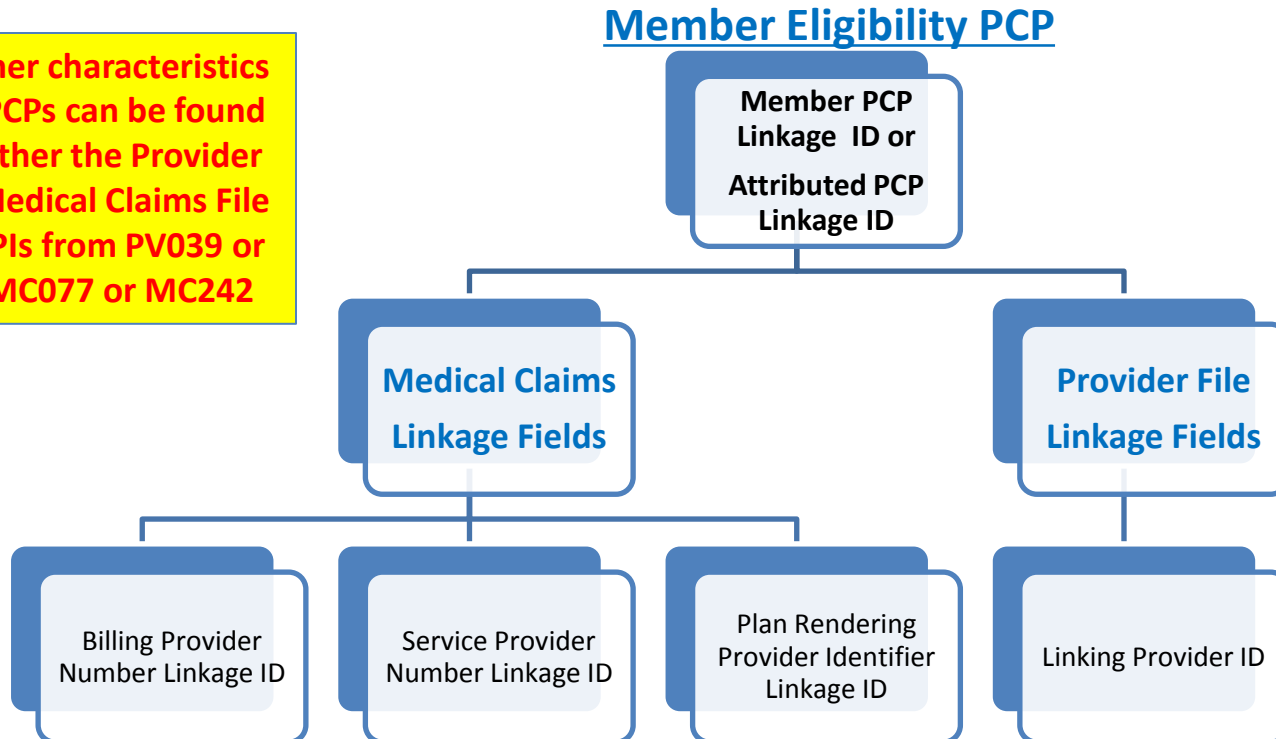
her characteristics
PCPs can be found
ther the Provider
edical Claims File
PIs from PV039 or
MC077 or MC242

Member Eligibility PCP

Member PCP Linkage ID or Attributed PCP Linkage ID

Medical Claims Linkage Fields

Provider File Linkage Fields

Billing Provider Number Linkage ID

Service Provider Number Linkage ID

Plan Rendering Provider Identifier Linkage ID

Linking Provider ID